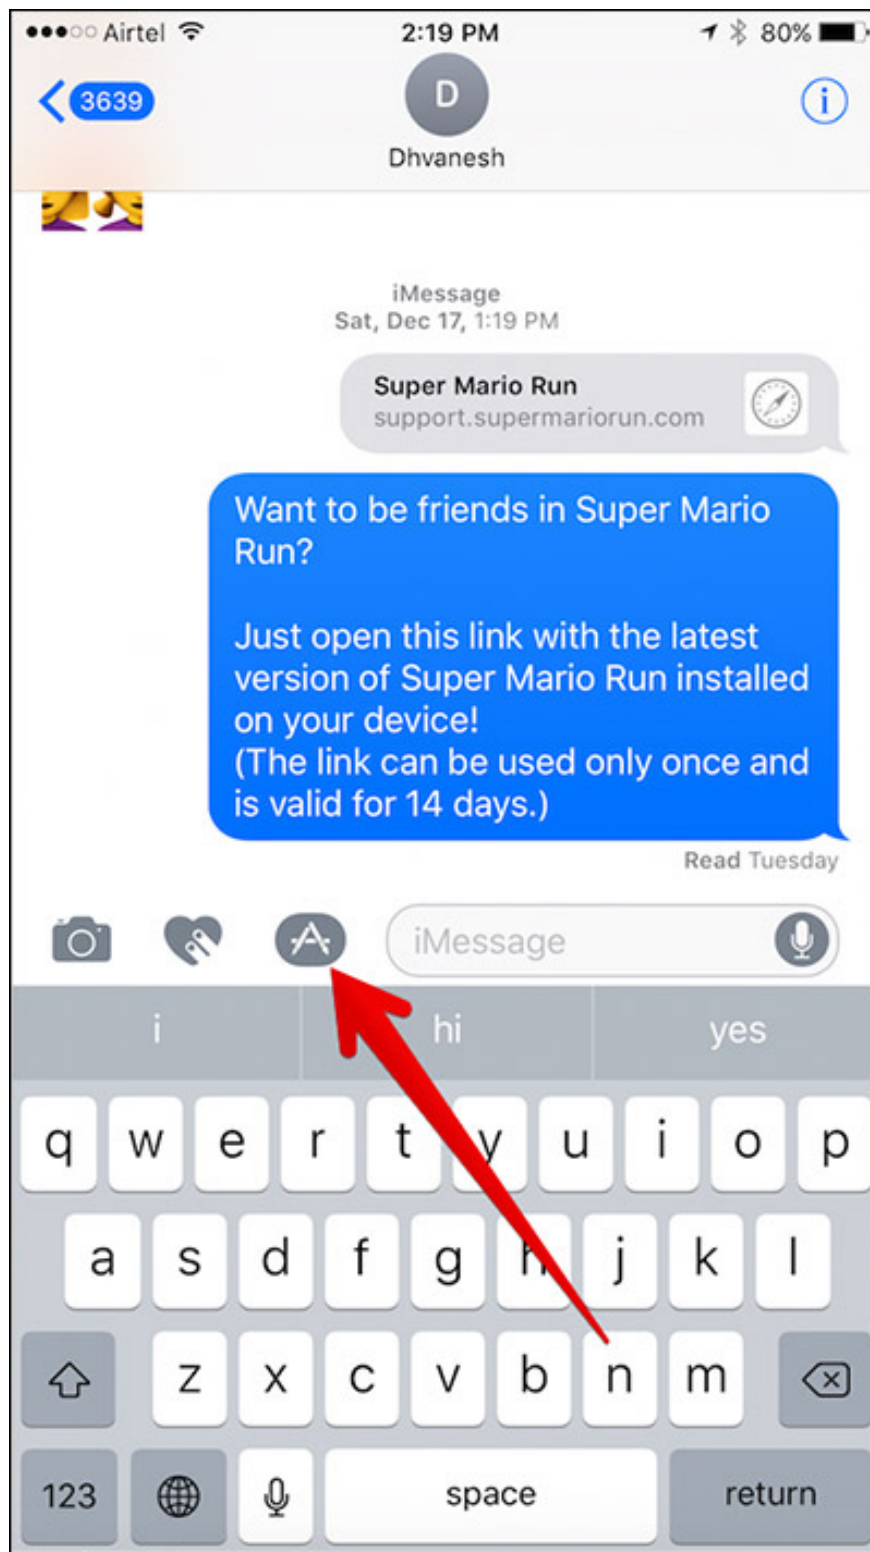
●●●○○ Airtel 2:19 PM 80%

3639

D

Dhvanesh

iMessage
Sat, Dec 17, 1:19 PM

Super Mario Run
support.supermariorun.com

Want to be friends in Super Mario Run?

Just open this link with the latest version of Super Mario Run installed on your device!
(The link can be used only once and is valid for 14 days.)

Read Tuesday

iMessage

i hi yes

q w e r t y u i o p
a s d f g h j k l
z x c v b n m
123 space return